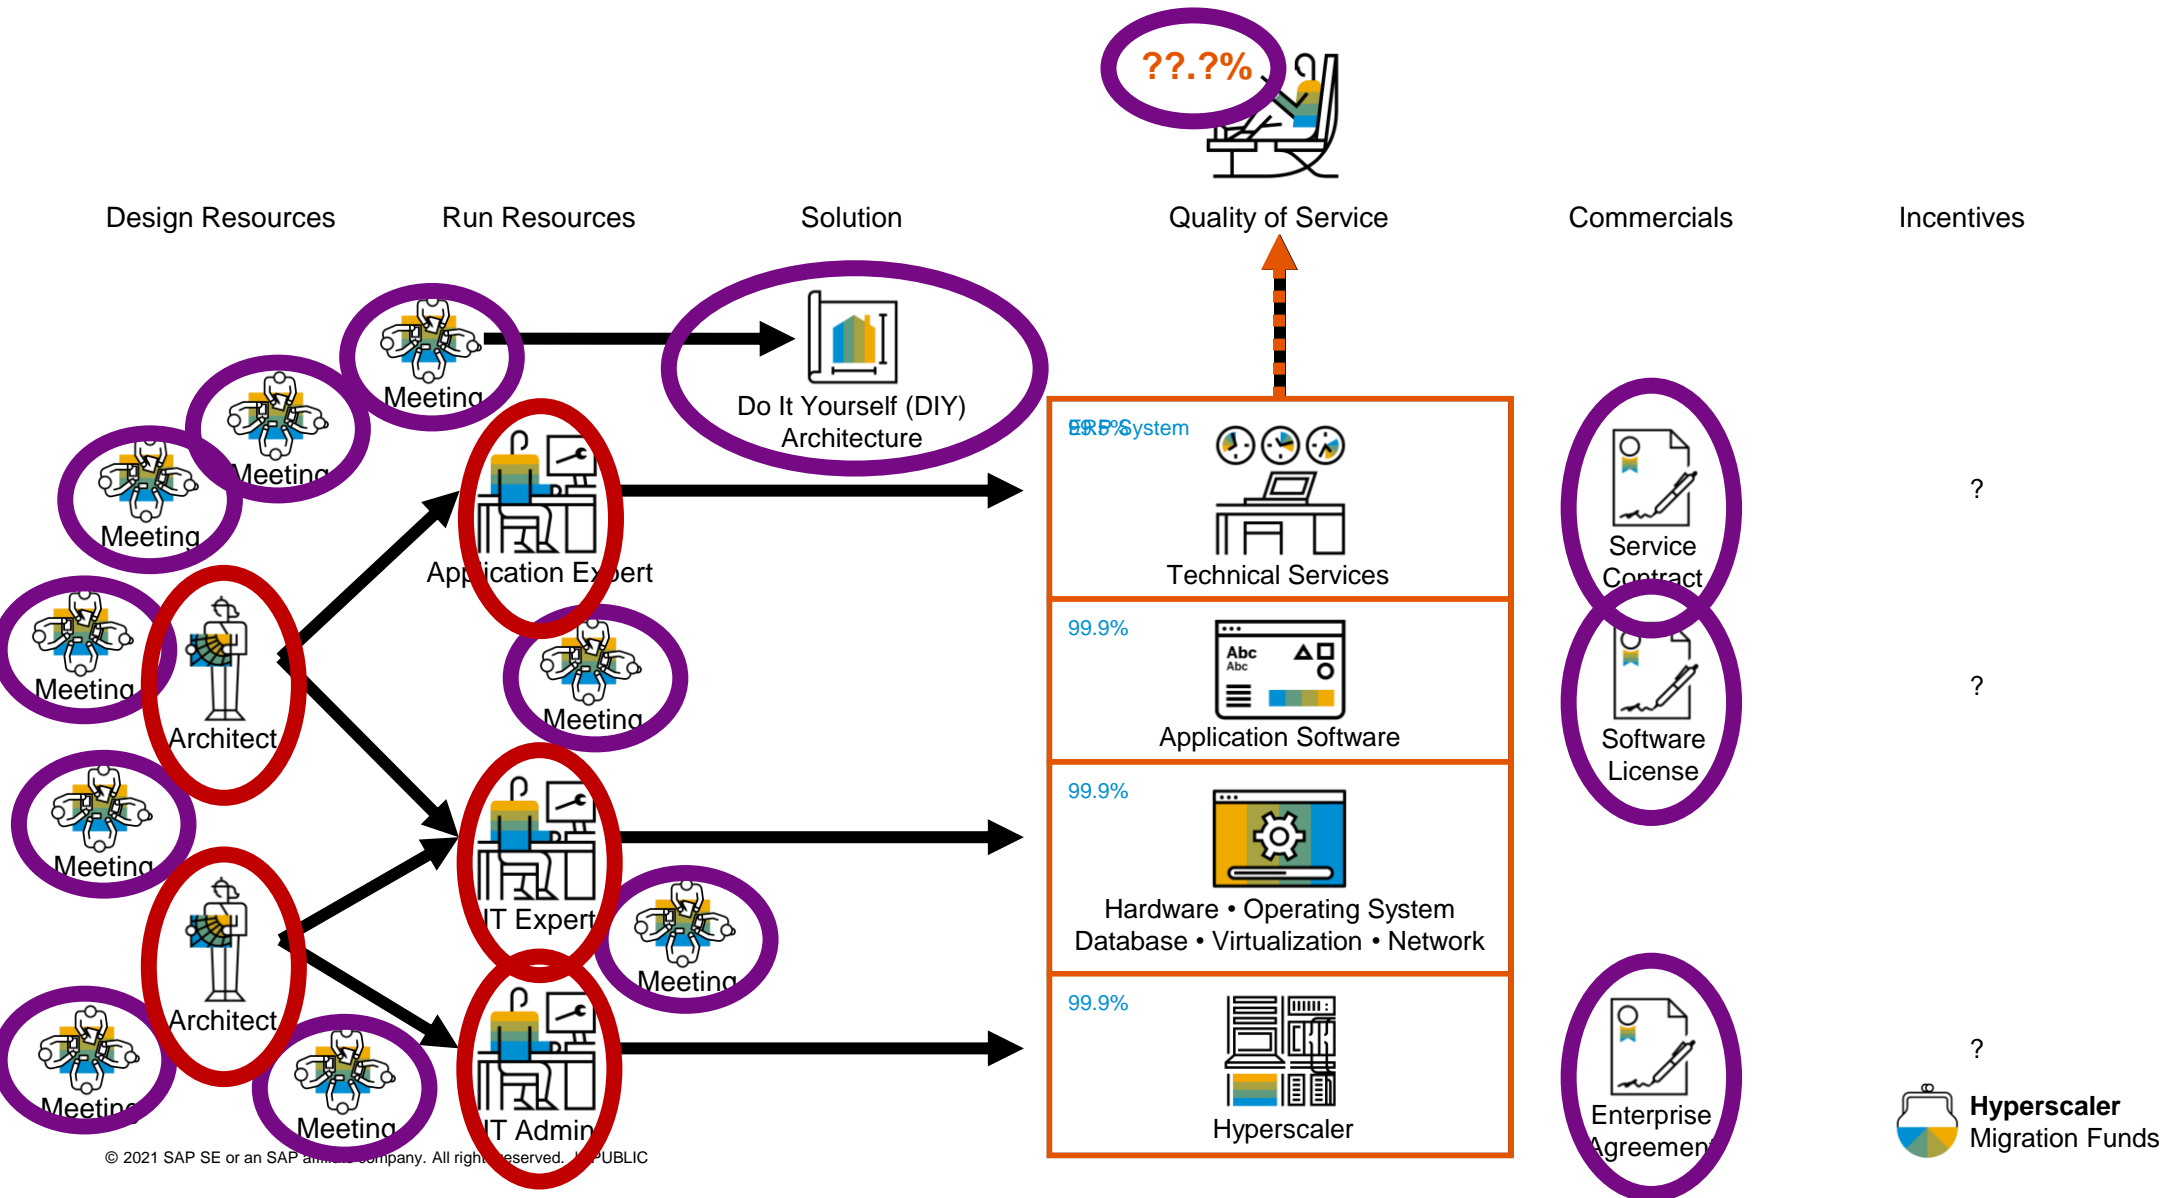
??.?%

Design Resources

Run Resources

Solution

Quality of Service

Commercials

Incentives

Meeting

Meeting

Meeting

Do It Yourself (DIY) Architecture

99.5% ERP System

Technical Services

Service Contract

?

Application Expert

Meeting

Architect

Meeting

99.9%

Application Software

Software License

?

Meeting

99.9%

Hardware • Operating System Database • Virtualization • Network

IT Expert

Meeting

Architect

99.9%

Hyperscaler

?

Meeting

Meeting

IT Admin

Enterprise Agreement

Hyperscaler Migration Funds

© 2021 SAP SE or an SAP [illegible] company. All righ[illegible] reserved. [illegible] PUBLIC